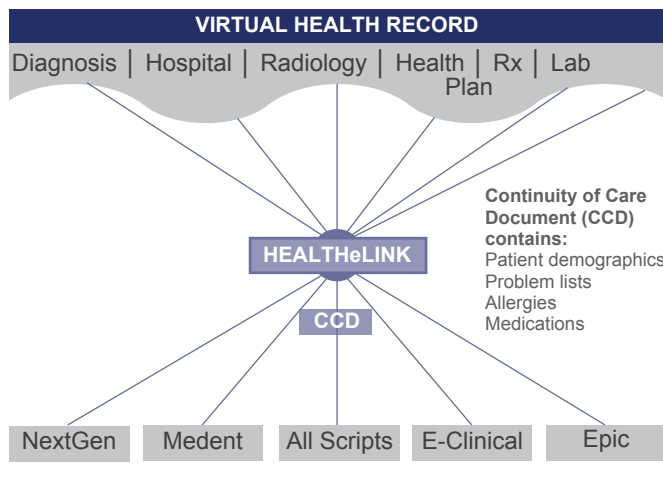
VIRTUAL HEALTH RECORD

Diagnosis | Hospital | Radiology | Health Plan | Rx | Lab

HEALTHeLINK

CCD

Continuity of Care Document (CCD) contains:
Patient demographics
Problem lists
Allergies
Medications

NextGen

Medent

All Scripts

E-Clinical

Epic